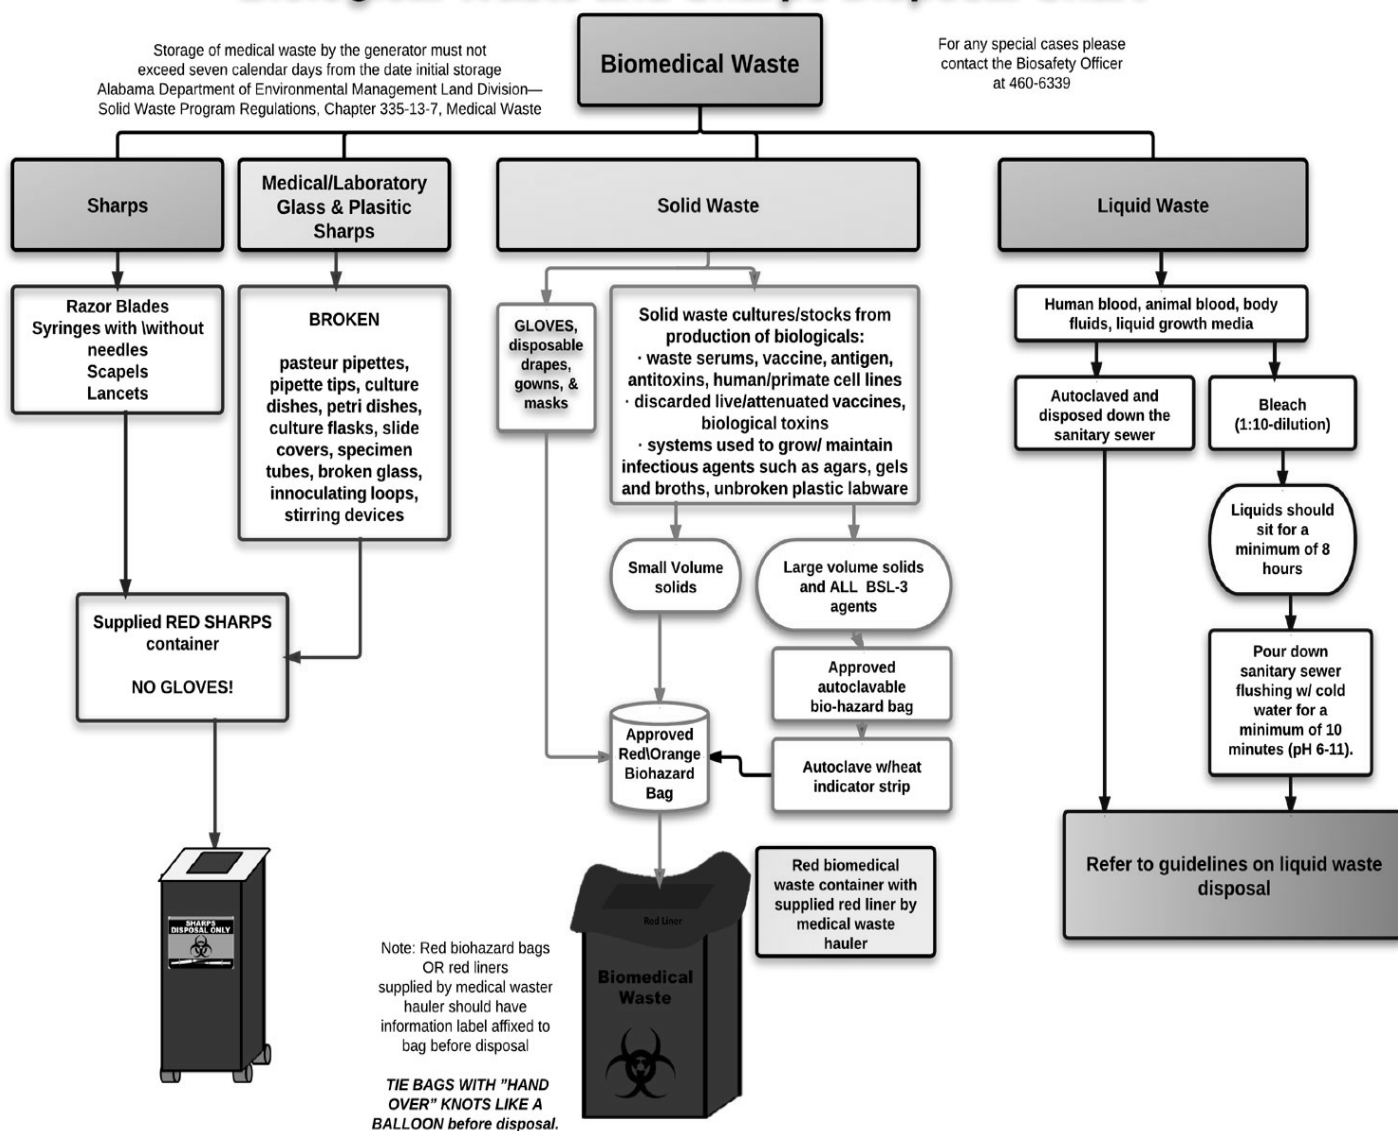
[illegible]

Storage of medical waste by the generator must not exceed seven calendar days from the date initial storage Alabama Department of Environmental Management Land Division— Solid Waste Program Regulations, Chapter 335-13-7, Medical Waste

Biomedical Waste

For any special cases please contact the Biosafety Officer at 460-6339

Sharps

Medical/Laboratory Glass & Plasitic Sharps

Solid Waste

Liquid Waste

Razor Blades
Syringes with \without needles
Scapels
Lancets

BROKEN

pasteur pipettes, pipette tips, culture dishes, petri dishes, culture flasks, slide covers, specimen tubes, broken glass, innoculating loops, stirring devices

GLOVES, disposable drapes, gowns, & masks

Solid waste cultures/stocks from production of biologicals:
· waste serums, vaccine, antigen, antitoxins, human/primate cell lines
· discarded live/attenuated vaccines, biological toxins
· systems used to grow/ maintain infectious agents such as agars, gels and broths, unbroken plastic labware

Human blood, animal blood, body fluids, liquid growth media

Autoclaved and disposed down the sanitary sewer

Bleach (1:10-dilution)

Liquids should sit for a minimum of 8 hours

Pour down sanitary sewer flushing w/ cold water for a minimum of 10 minutes (pH 6-11).

Small Volume solids

Large volume solids and ALL BSL-3 agents

Approved autoclavable bio-hazard bag

Autoclave w/heat indicator strip

Supplied RED SHARPS container

NO GLOVES!

Approved Red\Orange Biohazard Bag

Refer to guidelines on liquid waste disposal

SHARPS DISPOSAL ONLY

Red Liner

Biomedical Waste

Red biomedical waste container with supplied red liner by medical waste hauler

Note: Red biohazard bags OR red liners supplied by medical waster hauler should have information label affixed to bag before disposal

TIE BAGS WITH "HAND OVER" KNOTS LIKE A BALLOON before disposal.